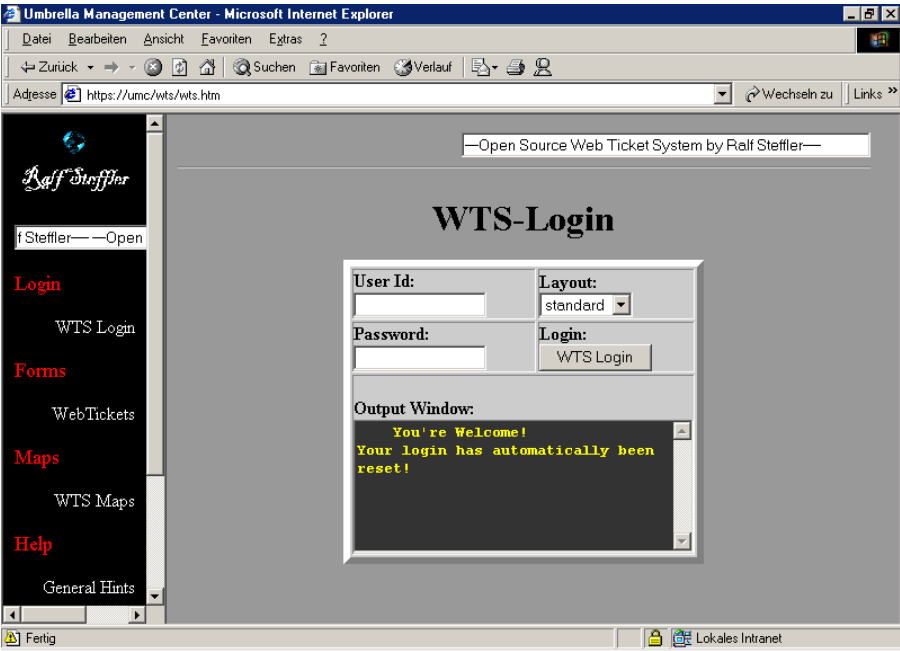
Umbrella Management Center - Microsoft Internet Explorer

Datei Bearbeiten Ansicht Favoriten Extras ?

Zurück Suchen Favoriten Verlauf

Adresse https://umc/wts/wts.htm Wechseln zu Links

Ralf Steffler

f Steffler— —Open

Login

WTS Login

Forms

WebTickets

Maps

WTS Maps

Help

General Hints

—Open Source Web Ticket System by Ralf Steffler—

WTS-Login

| User Id: | Layout: standard |
|---|---|
| Password: | Login: WTS Login |

Output Window:

You're Welcome!
Your login has automatically been reset!

Fertig

Lokales Intranet